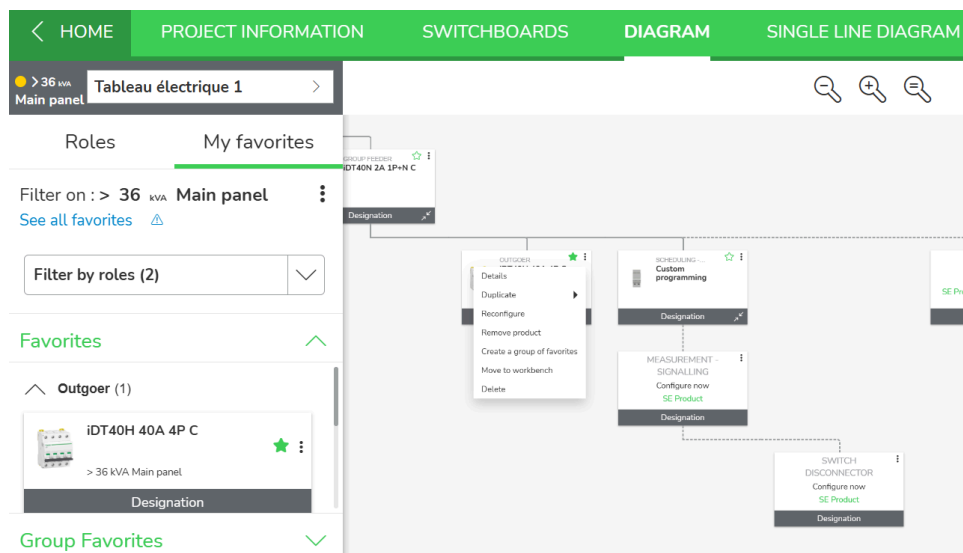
HOME PROJECT INFORMATION SWITCHBOARDS DIAGRAM SINGLE LINE DIAGRAM

> 36 kVA Main panel

Tableau électrique 1

Roles My favorites

Filter on : > 36 kVA Main panel

See all favorites

Filter by roles (2)

Favorites

Outgoer (1)

iDT40H 40A 4P C

> 36 kVA Main panel

Designation

Group Favorites

GROUP FEEDER
iDT40N 2A 1P+N C

Designation

OUTGOER
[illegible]

Details
Duplicate
Reconfigure
Remove product
Create a group of favorites
Move to workbench
Delete

SCHEDULING - ...
Custom programming

Designation

MEASUREMENT - SIGNALLING
Configure now
SE Product

Designation

SWITCH DISCONNECTOR
Configure now
SE Product

Designation

SE Product